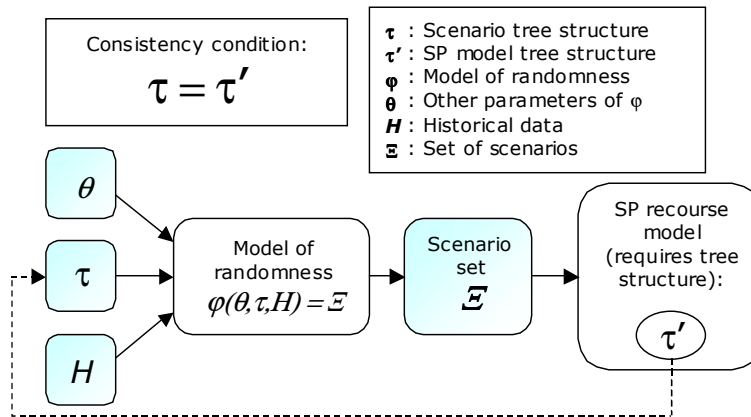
Consistency condition:
$\tau = \tau'$

$\boldsymbol{\tau}$ : Scenario tree structure
$\boldsymbol{\tau'}$ : SP model tree structure
$\boldsymbol{\varphi}$ : Model of randomness
$\boldsymbol{\theta}$ : Other parameters of $\varphi$
$\boldsymbol{H}$ : Historical data
$\boldsymbol{\Xi}$ : Set of scenarios

$\theta$

$\tau$

$H$

Model of randomness
$\varphi(\theta,\tau,H) = \Xi$

Scenario set
$\Xi$

SP recourse model (requires tree structure):

$\tau'$